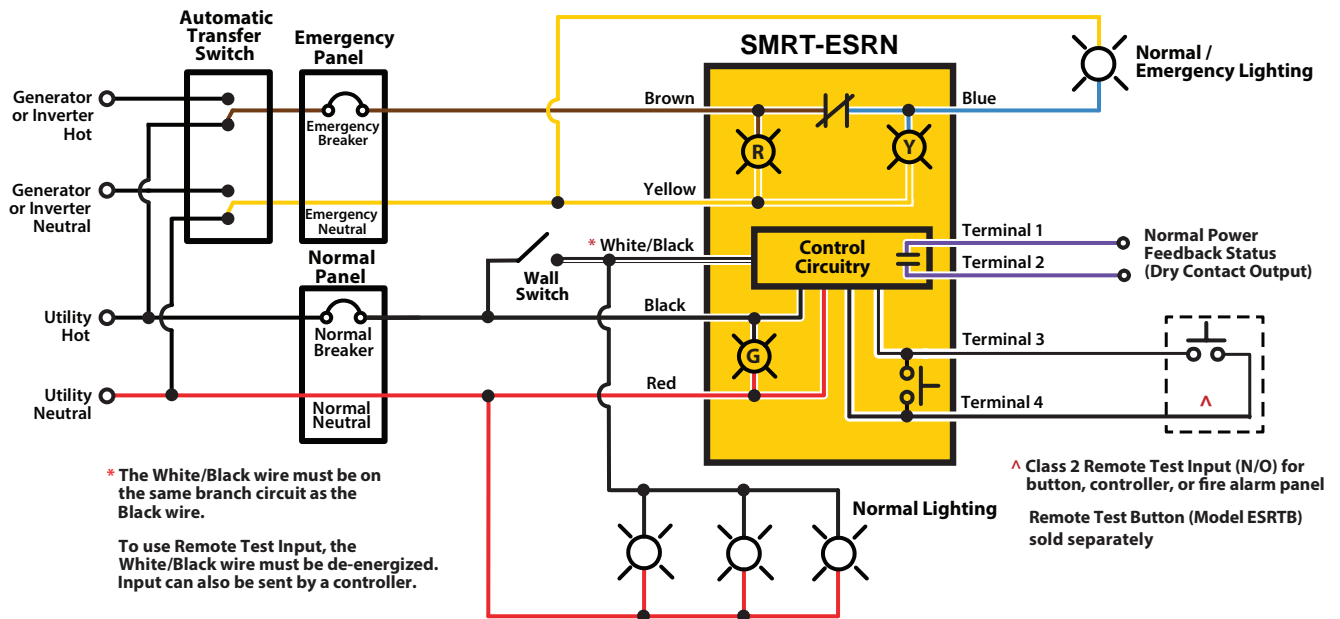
Automatic Transfer Switch

Emergency Panel

SMRT-ESRN

Normal / Emergency Lighting

Generator or Inverter Hot

Generator or Inverter Neutral

Emergency Breaker

Emergency Neutral

Brown

Blue

R

Y

Yellow

Normal Panel

* White/Black

Control Circuitry

Terminal 1

Terminal 2

Normal Power Feedback Status (Dry Contact Output)

Wall Switch

Utility Hot

Normal Breaker

Black

G

Terminal 3

Utility Neutral

Red

Normal Neutral

Terminal 4

^

* The White/Black wire must be on the same branch circuit as the Black wire.

To use Remote Test Input, the White/Black wire must be de-energized. Input can also be sent by a controller.

Normal Lighting

^ Class 2 Remote Test Input (N/O) for button, controller, or fire alarm panel

Remote Test Button (Model ESRTB) sold separately